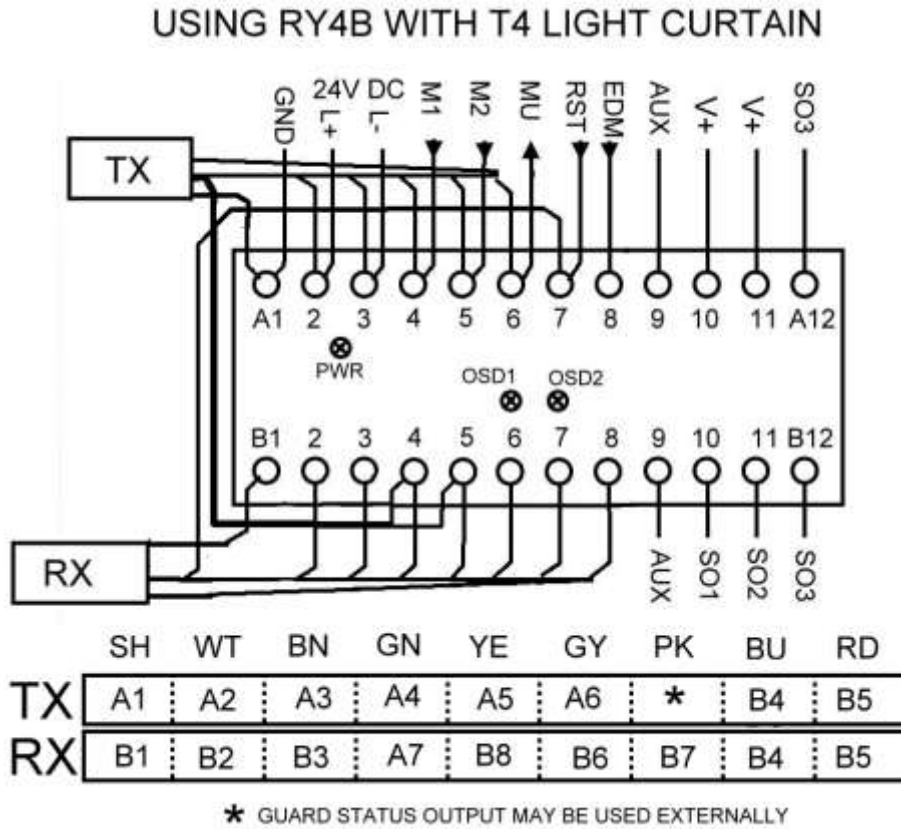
USING RY4B WITH T4 LIGHT CURTAIN

GND
24V DC
L+
L-
M1
M2
MU
RST
EDM
AUX
V+
V+
SO3

TX

A1 2 3 4 5 6 7 8 9 10 11 A12

PWR

OSD1 OSD2

B1 2 3 4 5 6 7 8 9 10 11 B12

RX

AUX
SO1
SO2
SO3

| | SH | WT | BN | GN | YE | GY | PK | BU | RD |
|---|---|---|---|---|---|---|---|---|---|
| TX | A1 | A2 | A3 | A4 | A5 | A6 | * | B4 | B5 |
| RX | B1 | B2 | B3 | A7 | B8 | B6 | B7 | B4 | B5 |

* GUARD STATUS OUTPUT MAY BE USED EXTERNALLY